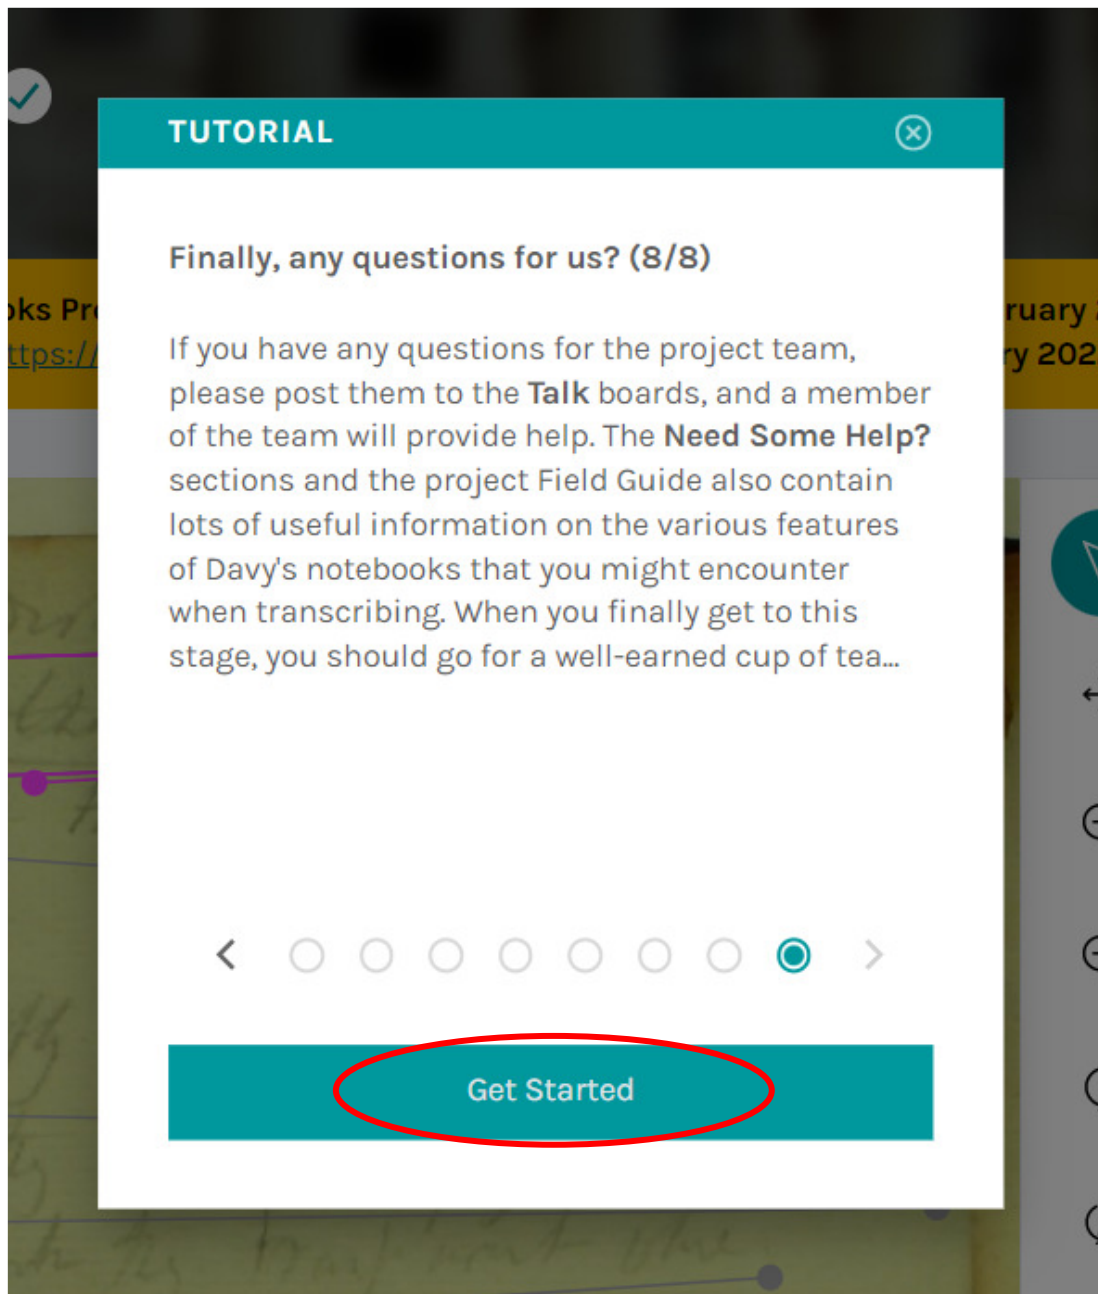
oks Pr
ttps://

ruary
ry 202

TUTORIAL

Finally, any questions for us? (8/8)

If you have any questions for the project team, please post them to the Talk boards, and a member of the team will provide help. The Need Some Help? sections and the project Field Guide also contain lots of useful information on the various features of Davy's notebooks that you might encounter when transcribing. When you finally get to this stage, you should go for a well-earned cup of tea...

Get Started